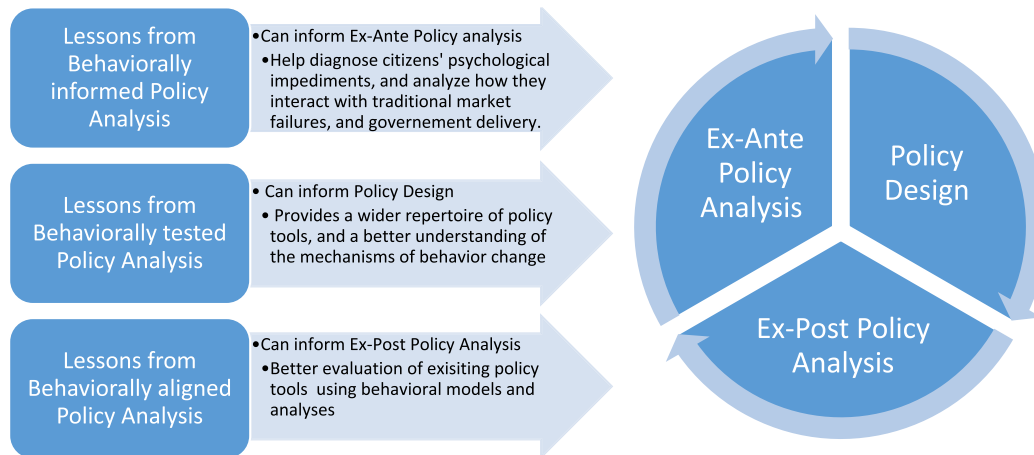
Lessons from Behaviorally informed Policy Analysis

•Can inform Ex-Ante Policy analysis
•Help diagnose citizens' psychological impediments, and analyze how they interact with traditional market failures, and governement delivery.

Lessons from Behaviorally tested Policy Analysis

• Can inform Policy Design
• Provides a wider repertoire of policy tools, and a better understanding of the mechanisms of behavior change

Lessons from Behaviorally aligned Policy Analysis

•Can inform Ex-Post Policy Analysis
•Better evaluation of exisiting policy tools using behavioral models and analyses

Ex-Ante Policy Analysis

Policy Design

Ex-Post Policy Analysis